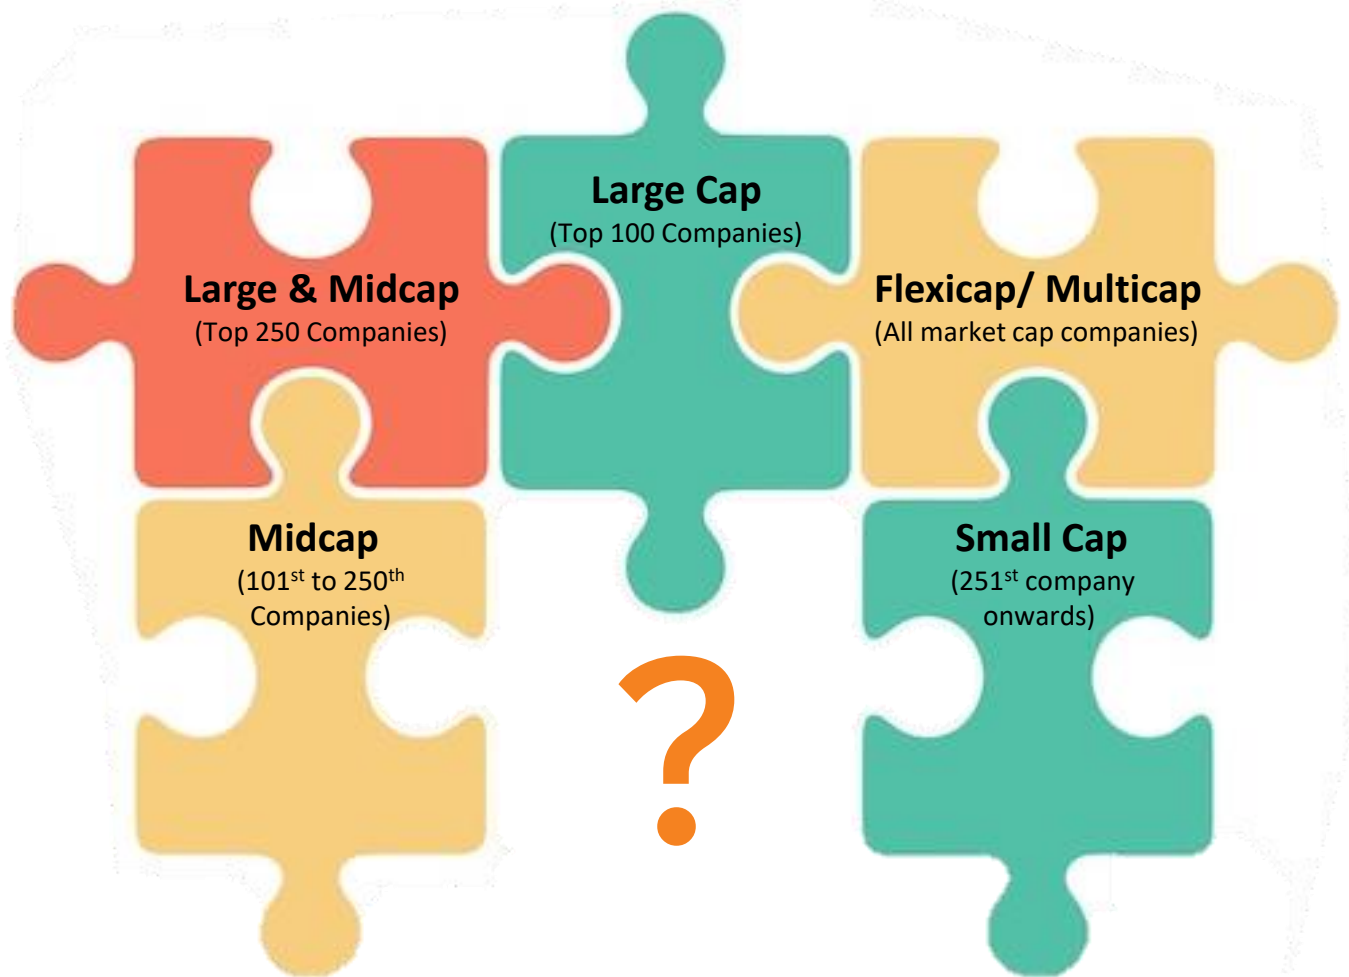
Large Cap
(Top 100 Companies)

Large & Midcap
(Top 250 Companies)

Flexicap/ Multicap
(All market cap companies)

Midcap
(101$^{st}$ to 250$^{th}$ Companies)

Small Cap
(251$^{st}$ company onwards)

?